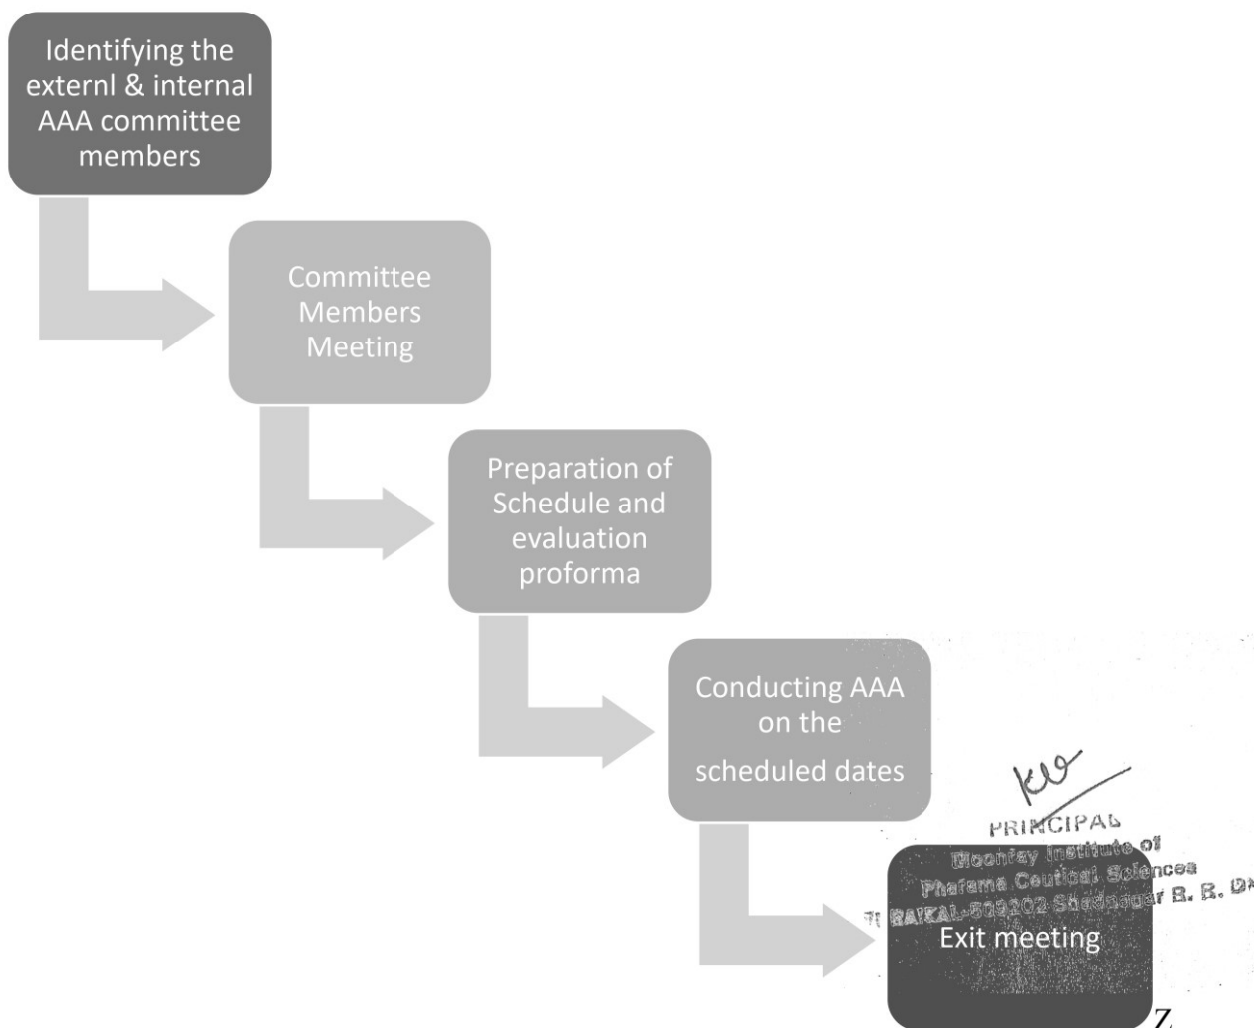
Identifying the externl & internal AAA committee members

Committee Members Meeting

Preparation of Schedule and evaluation proforma

Conducting AAA on the scheduled dates

Exit meeting

PRINCIPAL
Moonray Institute of
Pharma Coutical Sciences
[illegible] RAIKAL-509202 Shadnagar R. R. D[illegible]

Z